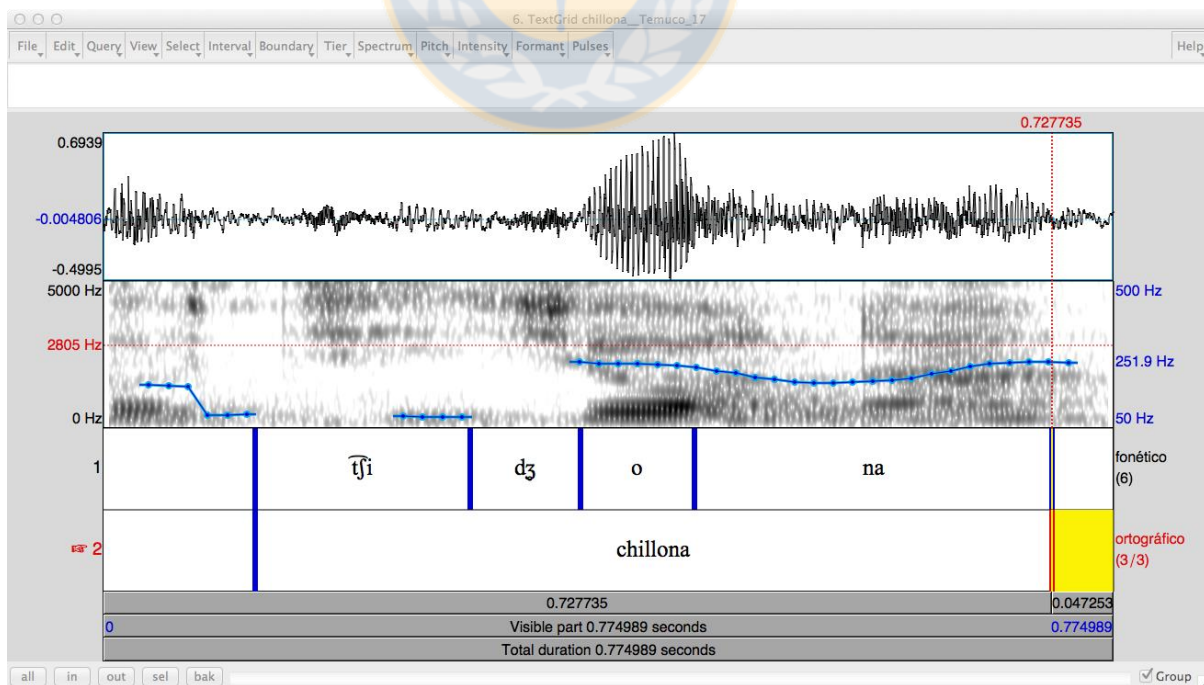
6. TextGrid chillona__Temuco_17

File Edit Query View Select Interval Boundary Tier Spectrum Pitch Intensity Formant Pulses Help

0.727735

0.6939

-0.004806

-0.4995

5000 Hz

2805 Hz

0 Hz

500 Hz

251.9 Hz

50 Hz

1

t͡ʃi

dʒ

o

na

fonético (6)

☞ 2

chillona

ortográfico (3/3)

0.727735

0.047253

0

Visible part 0.774989 seconds

0.774989

Total duration 0.774989 seconds

all in out sel bak

Group